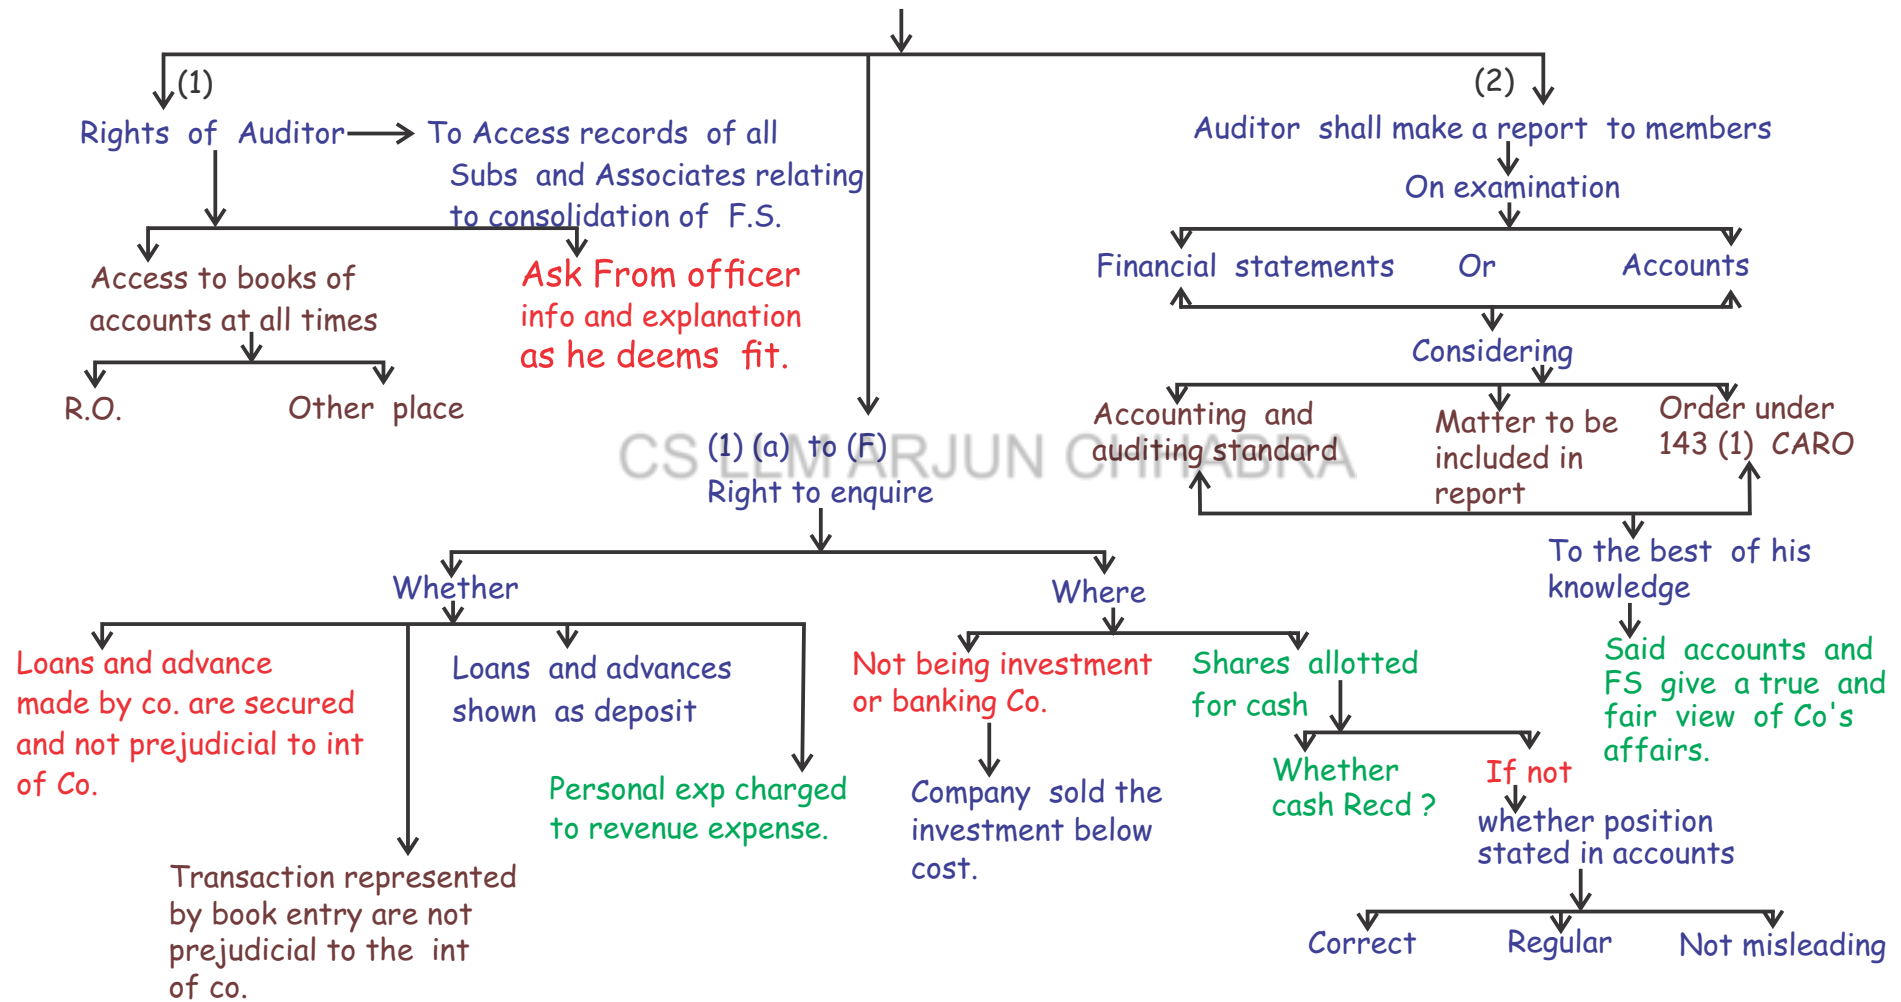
(1)

Rights of Auditor → To Access records of all Subs and Associates relating to consolidation of F.S.

Access to books of accounts at all times

R.O.

Other place

Ask From officer info and explanation as he deems fit.

(2)

Auditor shall make a report to members

On examination

Financial statements Or Accounts

Considering

Accounting and auditing standard

Matter to be included in report

Order under 143 (1) CARO

To the best of his knowledge

Said accounts and FS give a true and fair view of Co's affairs.

CS LLM ARJUN CHHABRA

(1) (a) to (F)
Right to enquire

Whether

Loans and advance made by co. are secured and not prejudicial to int of Co.

Transaction represented by book entry are not prejudicial to the int of co.

Loans and advances shown as deposit

Personal exp charged to revenue expense.

Where

Not being investment or banking Co.

Company sold the investment below cost.

Shares allotted for cash

Whether cash Recd ?

If not

whether position stated in accounts

Correct

Regular

Not misleading